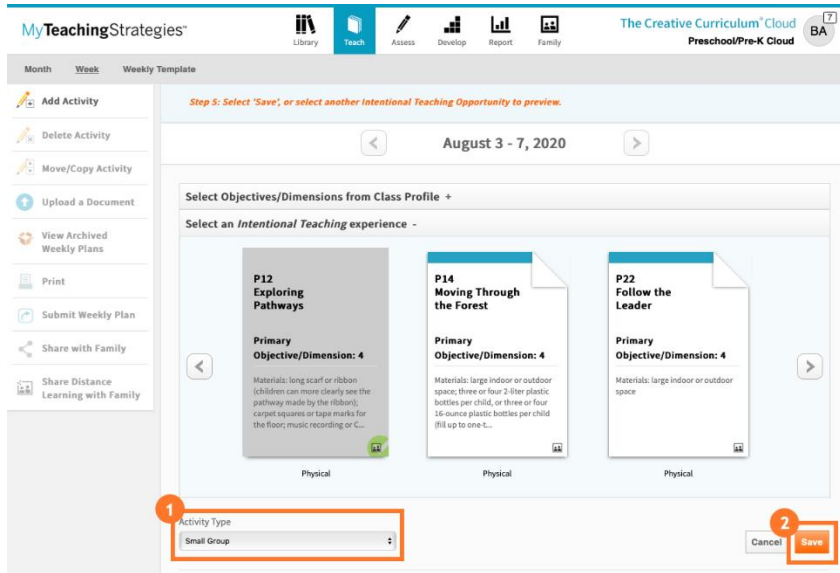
MyTeachingStrategies™

Library Teach Assess Develop Report Family

The Creative Curriculum® Cloud
Preschool/Pre-K Cloud

BA 7

Month Week Weekly Template

Add Activity
Delete Activity
Move/Copy Activity
Upload a Document
View Archived Weekly Plans
Print
Submit Weekly Plan
Share with Family
Share Distance Learning with Family

Step 5: Select 'Save', or select another Intentional Teaching Opportunity to preview.

August 3 - 7, 2020

Select Objectives/Dimensions from Class Profile +

Select an *Intentional Teaching* experience -

P12
Exploring Pathways

Primary Objective/Dimension: 4

Materials: long scarf or ribbon (children can more clearly see the pathway made by the ribbon); carpet squares or tape marks for the floor; music recording or C...

Physical

P14
Moving Through the Forest

Primary Objective/Dimension: 4

Materials: large indoor or outdoor space; three or four 2-liter plastic bottles per child, or three or four 16-ounce plastic bottles per child (fill up to one-t...

Physical

P22
Follow the Leader

Primary Objective/Dimension: 4

Materials: large indoor or outdoor space

Physical

1
Activity Type
Small Group

2
Cancel Save